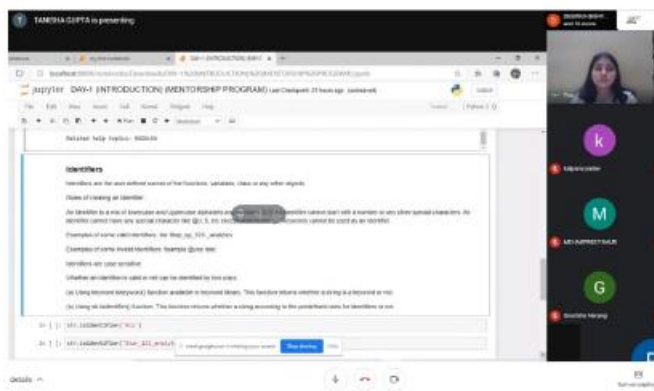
TANISHA GUPTA is presenting

jupyter DAY-I (INTRODUCTION) (MENTORSHIP PROGRAM) Last Checkpoint: 21 hours ago (autosaved)

File Edit View Insert Cell Kernel Widgets Help

Related help topics: MODULES

Identifiers

Identifiers are the user-defined names of the functions, variables, class or any other objects.

Rules of creating an identifier

An identifier is a mix of lowercase and uppercase alphabets and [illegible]. An identifier cannot start with a number or any other special characters. An identifier cannot have any special character like @, $, %, etc. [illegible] cannot be used as an identifier.

Examples of some valid identifiers: like Step_up_101_analytics

Examples of some invalid identifiers: Example @you like

Identifiers are case sensitive

Whether an identifier is valid or not can be identified by two ways:

(a) Using keyword.iskeyword() function available in keyword library. This function returns whether a string is a keyword or not.

(b) Using str.isidentifier() function. This function returns whether a string according to the predefined rules for identifiers or not.

In [ ]: str.isidentifier('xyz')

In [ ]: str.isidentifier('Step_101_analyti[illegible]')

Stop sharing

k

M

G

Details